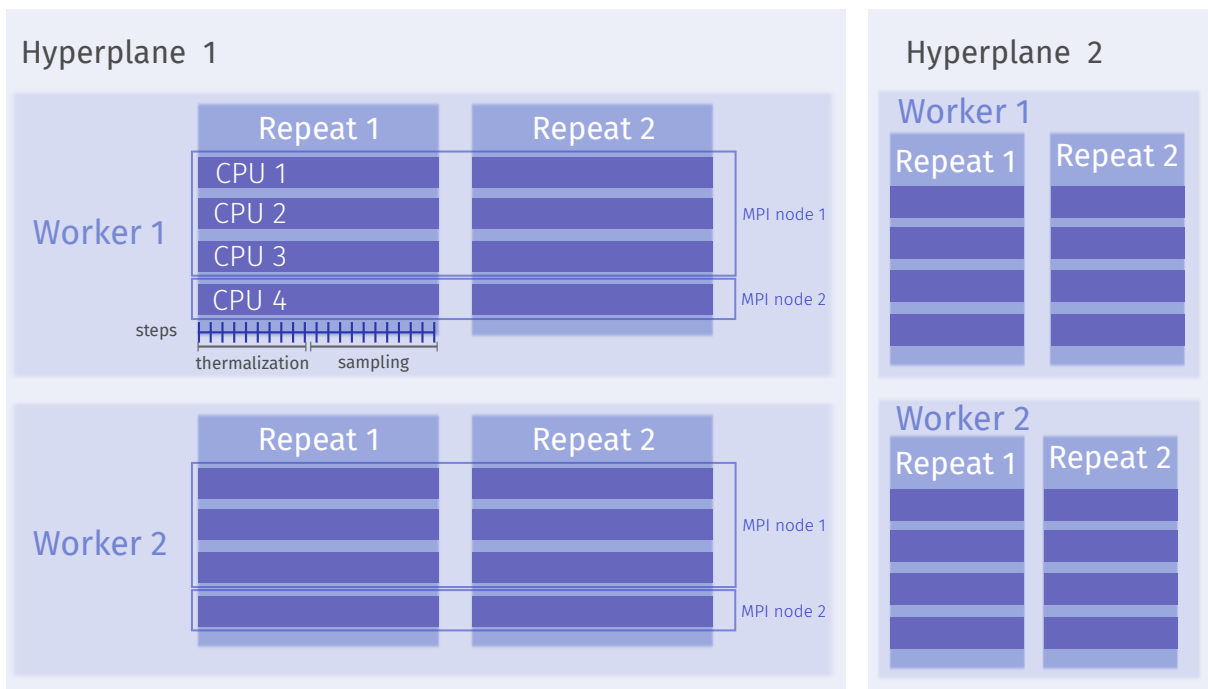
Hyperplane 1

Worker 1

Repeat 1

Repeat 2

CPU 1

CPU 2

CPU 3

MPI node 1

CPU 4

MPI node 2

steps

thermalization

sampling

Worker 2

Repeat 1

Repeat 2

MPI node 1

MPI node 2

Hyperplane 2

Worker 1

Repeat 1

Repeat 2

Worker 2

Repeat 1

Repeat 2